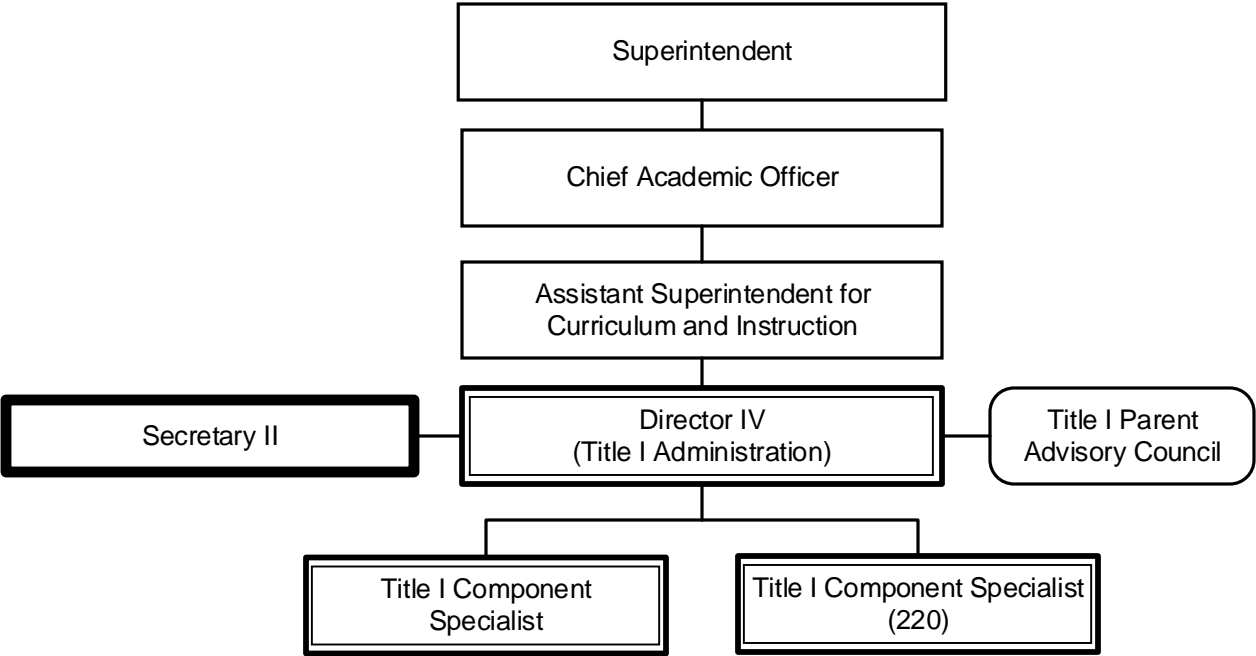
Superintendent

Chief Academic Officer

Assistant Superintendent for Curriculum and Instruction

Secretary II

Director IV
(Title I Administration)

Title I Parent Advisory Council

Title I Component Specialist

Title I Component Specialist (220)